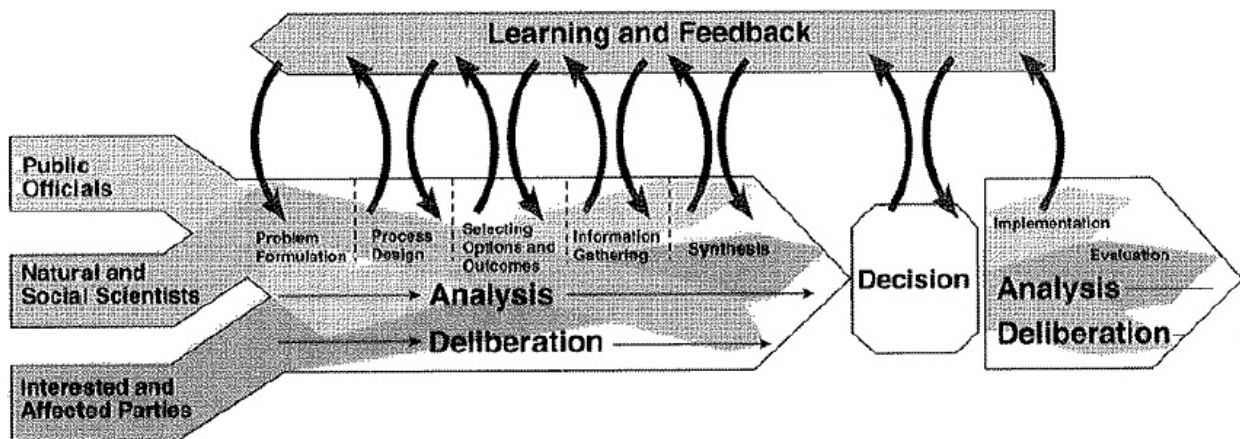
Learning and Feedback

Public Officials

Natural and Social Scientists

Interested and Affected Parties

Problem Formulation

Process Design

Selecting Options and Outcomes

Information Gathering

Synthesis

Analysis

Deliberation

Decision

Implementation

Evaluation

Analysis

Deliberation